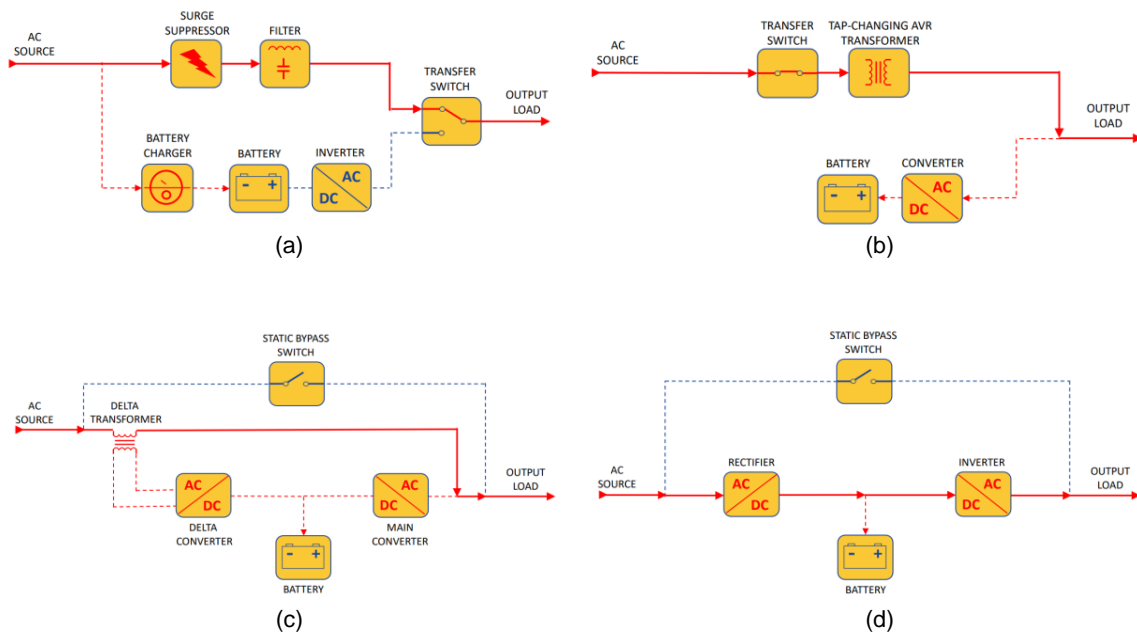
AC SOURCE

SURGE SUPPRESSOR

FILTER

TRANSFER SWITCH

OUTPUT LOAD

BATTERY CHARGER

BATTERY

- +

INVERTER

AC

DC

(a)

AC SOURCE

TRANSFER SWITCH

TAP-CHANGING AVR TRANSFORMER

OUTPUT LOAD

BATTERY

- +

CONVERTER

AC

DC

(b)

STATIC BYPASS SWITCH

AC SOURCE

DELTA TRANSFORMER

OUTPUT LOAD

AC

DC

DELTA CONVERTER

AC

DC

MAIN CONVERTER

- +

BATTERY

(c)

STATIC BYPASS SWITCH

AC SOURCE

RECTIFIER

AC

DC

INVERTER

AC

DC

OUTPUT LOAD

- +

BATTERY

(d)